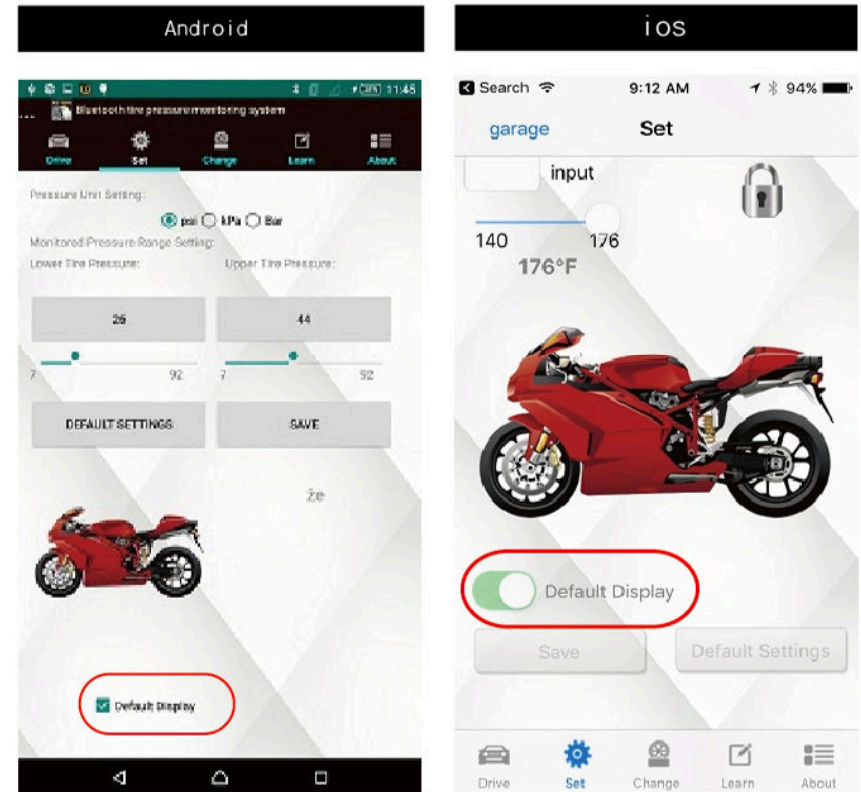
Android

11:45

Bluetooth tire pressure monitoring system

Drive
Set
Change
Learn
About

Pressure Unit Setting:

psi kPa Bar

Monitored Pressure Range Setting:

Lower Tire Pressure:

Upper Tire Pressure:

26

44

7

92

7

92

DEFAULT SETTINGS

SAVE

Default Display

iOS

Search

9:12 AM

94%

garage

Set

input

140

176

176°F

Default Display

Save

Default Settings

Drive
Set
Change
Learn
About